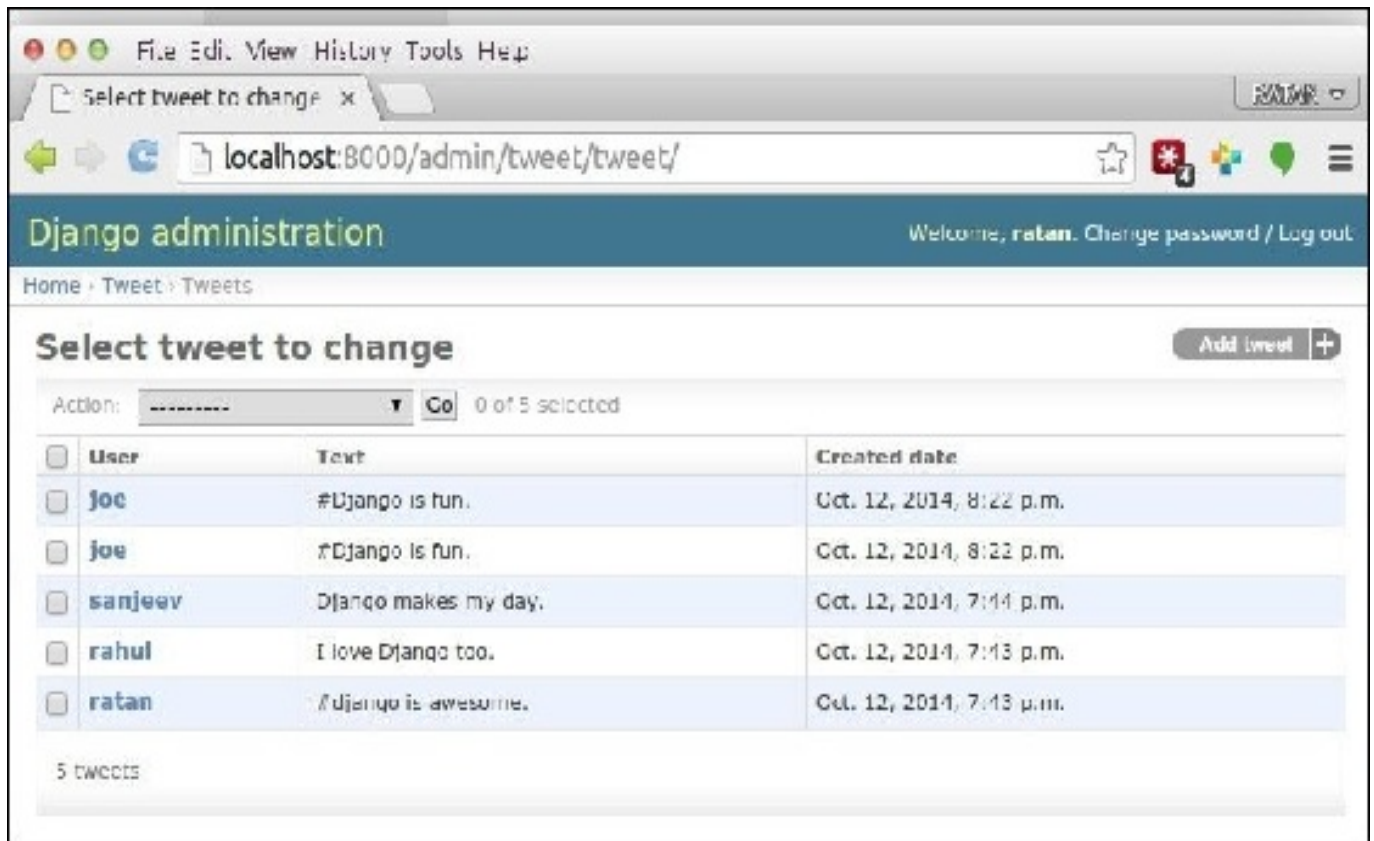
File Edit View History Tools Help

Select tweet to change ×

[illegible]

localhost:8000/admin/tweet/tweet/

Django administration

Welcome, ratan. Change password / Log out

Home › Tweet › Tweets

Select tweet to change

Add tweet +

Action: --------- Go 0 of 5 selected

| | User | Text | Created date |
|---|---|---|---|
| | joe | #Django is fun. | Oct. 12, 2014, 8:22 p.m. |
| | joe | #Django is fun. | Oct. 12, 2014, 8:22 p.m. |
| | sanjeev | Django makes my day. | Oct. 12, 2014, 7:44 p.m. |
| | rahul | I love Django too. | Oct. 12, 2014, 7:43 p.m. |
| | ratan | #django is awesome. | Oct. 12, 2014, 7:43 p.m. |

5 tweets